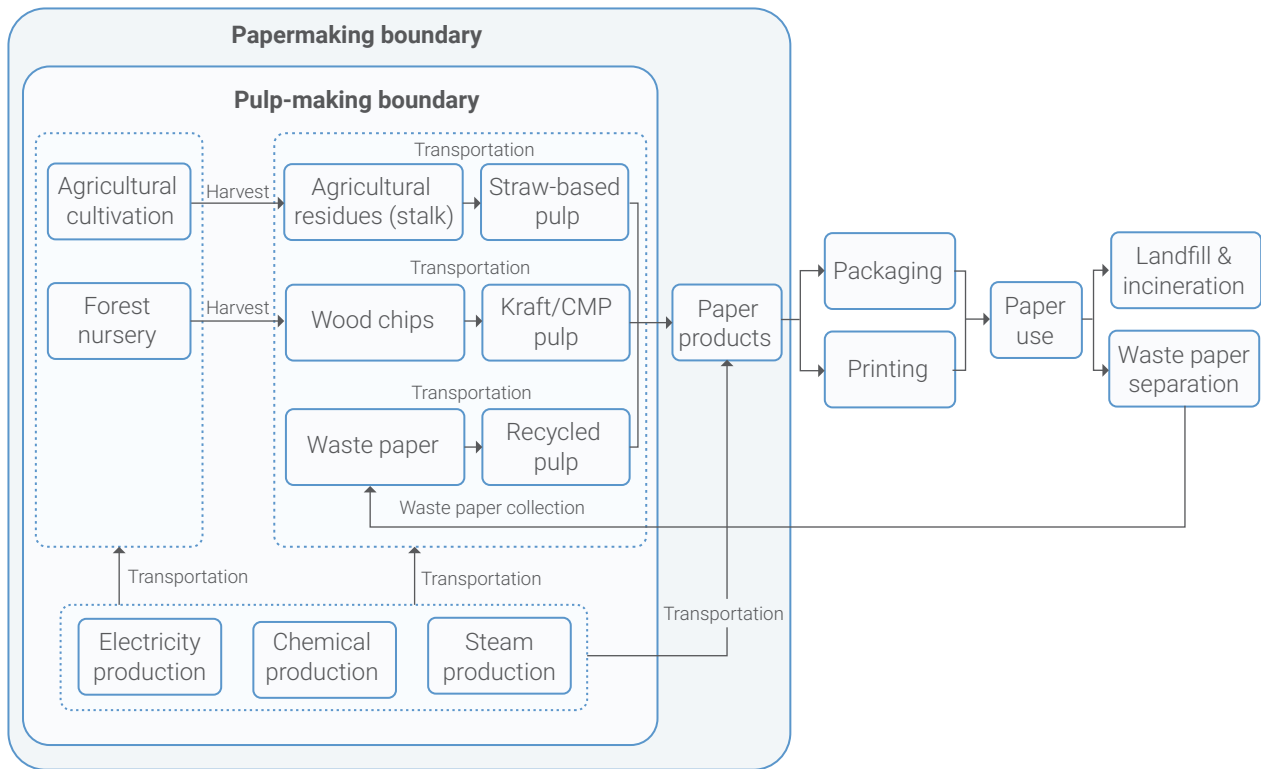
Papermaking boundary

Pulp-making boundary

Agricultural cultivation

Harvest

Transportation

Agricultural residues (stalk)

Straw-based pulp

Forest nursery

Harvest

Transportation

Wood chips

Kraft/CMP pulp

Transportation

Waste paper

Recycled pulp

Waste paper collection

Paper products

Packaging

Printing

Paper use

Landfill & incineration

Waste paper separation

Transportation

Transportation

Transportation

Electricity production

Chemical production

Steam production